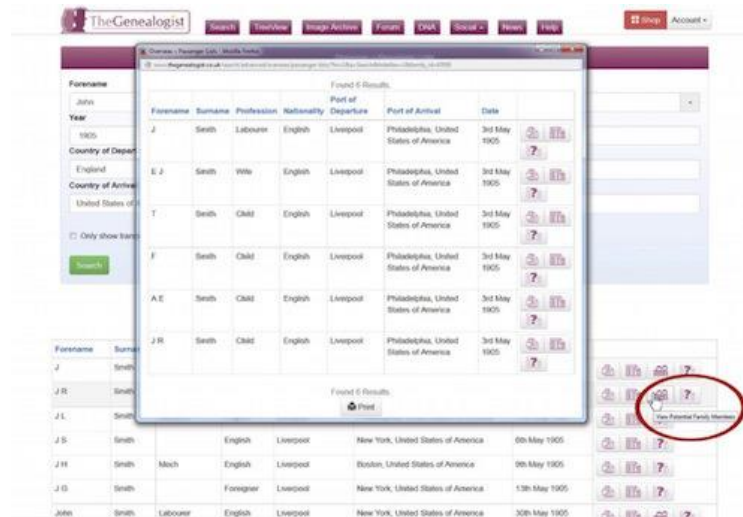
TheGenealogist

Search TreeView Image Archive Forum DNA Social News Help

Shop Account

Overview - Passenger Lists - Mozilla Firefox

www.thegenealogist.co.uk/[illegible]

Forename
John
Year
1905
Country of Depart
England
Country of Arrival
United States of

Only show trans

Search

Found 6 Results

| Forename | Surname | Profession | Nationality | Port of Departure | Port of Arrival | Date |
|---|---|---|---|---|---|---|
| J | Smith | Labourer | English | Liverpool | Philadelphia, United States of America | 3rd May 1905 |
| E J | Smith | Wife | English | Liverpool | Philadelphia, United States of America | 3rd May 1905 |
| T | Smith | Child | English | Liverpool | Philadelphia, United States of America | 3rd May 1905 |
| F | Smith | Child | English | Liverpool | Philadelphia, United States of America | 3rd May 1905 |
| A E | Smith | Child | English | Liverpool | Philadelphia, United States of America | 3rd May 1905 |
| J R | Smith | Child | English | Liverpool | Philadelphia, United States of America | 3rd May 1905 |

Found 6 Results

Print

| Forename | Surname | | | | | |
|---|---|---|---|---|---|---|
| J | Smith | | | | | |
| J R | Smith | | | | | |
| J L | Smith | | | | | |
| J S | Smith | | English | Liverpool | New York, United States of America | 6th May 1905 |
| J H | Smith | Mech | English | Liverpool | Boston, United States of America | 9th May 1905 |
| J G | Smith | | Foreigner | Liverpool | New York, United States of America | 13th May 1905 |
| John | Smith | Labourer | English | Liverpool | New York, United States of America | 30th May 1905 |

View Potential Family Members